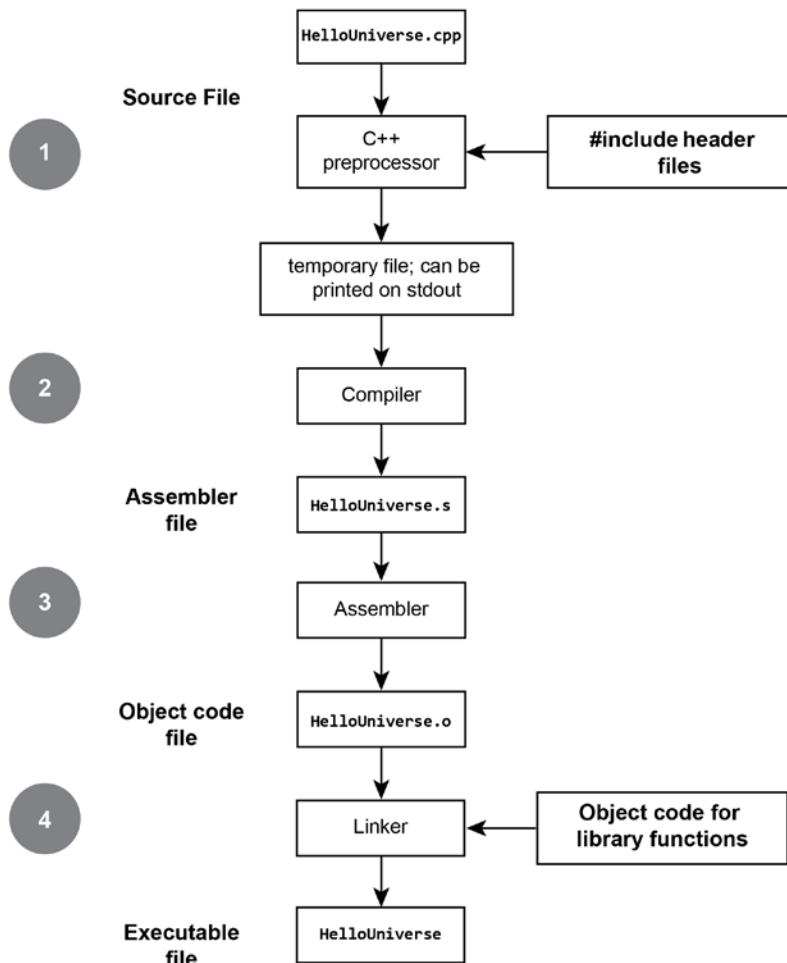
HelloUniverse.cpp

Source File

1

C++ preprocessor

#include header files

temporary file; can be printed on stdout

2

Compiler

Assembler file

HelloUniverse.s

3

Assembler

Object code file

HelloUniverse.o

4

Linker

Object code for library functions

Executable file

HelloUniverse